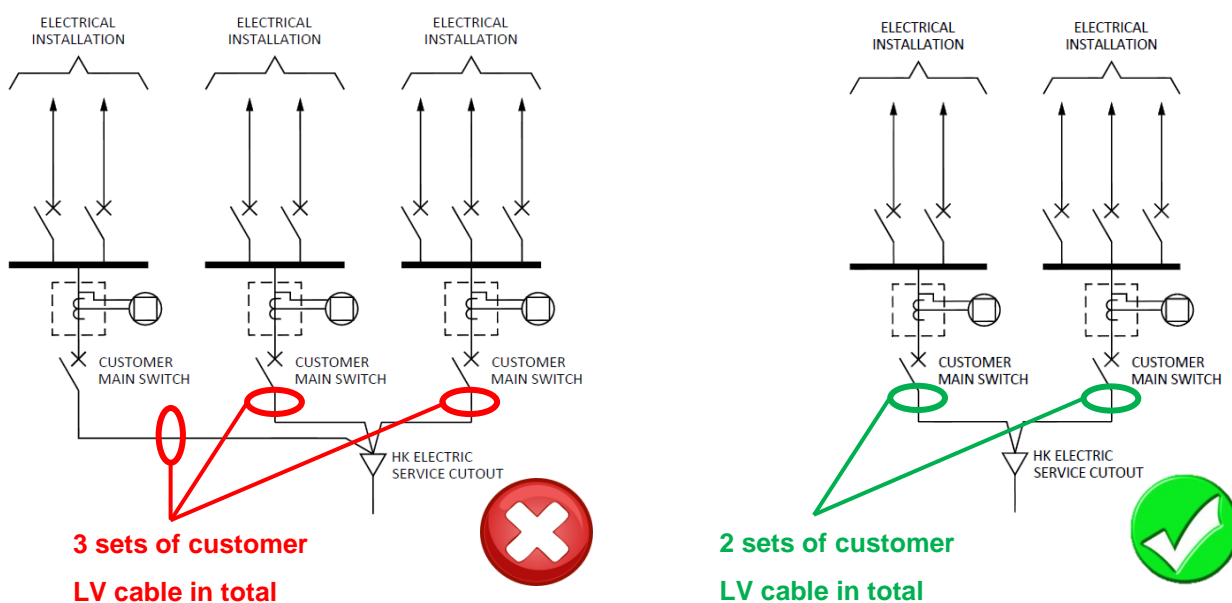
ELECTRICAL INSTALLATION

ELECTRICAL INSTALLATION

ELECTRICAL INSTALLATION

CUSTOMER MAIN SWITCH

CUSTOMER MAIN SWITCH

CUSTOMER MAIN SWITCH

HK ELECTRIC SERVICE CUTOUT

3 sets of customer LV cable in total

ELECTRICAL INSTALLATION

ELECTRICAL INSTALLATION

CUSTOMER MAIN SWITCH

CUSTOMER MAIN SWITCH

HK ELECTRIC SERVICE CUTOUT

2 sets of customer LV cable in total